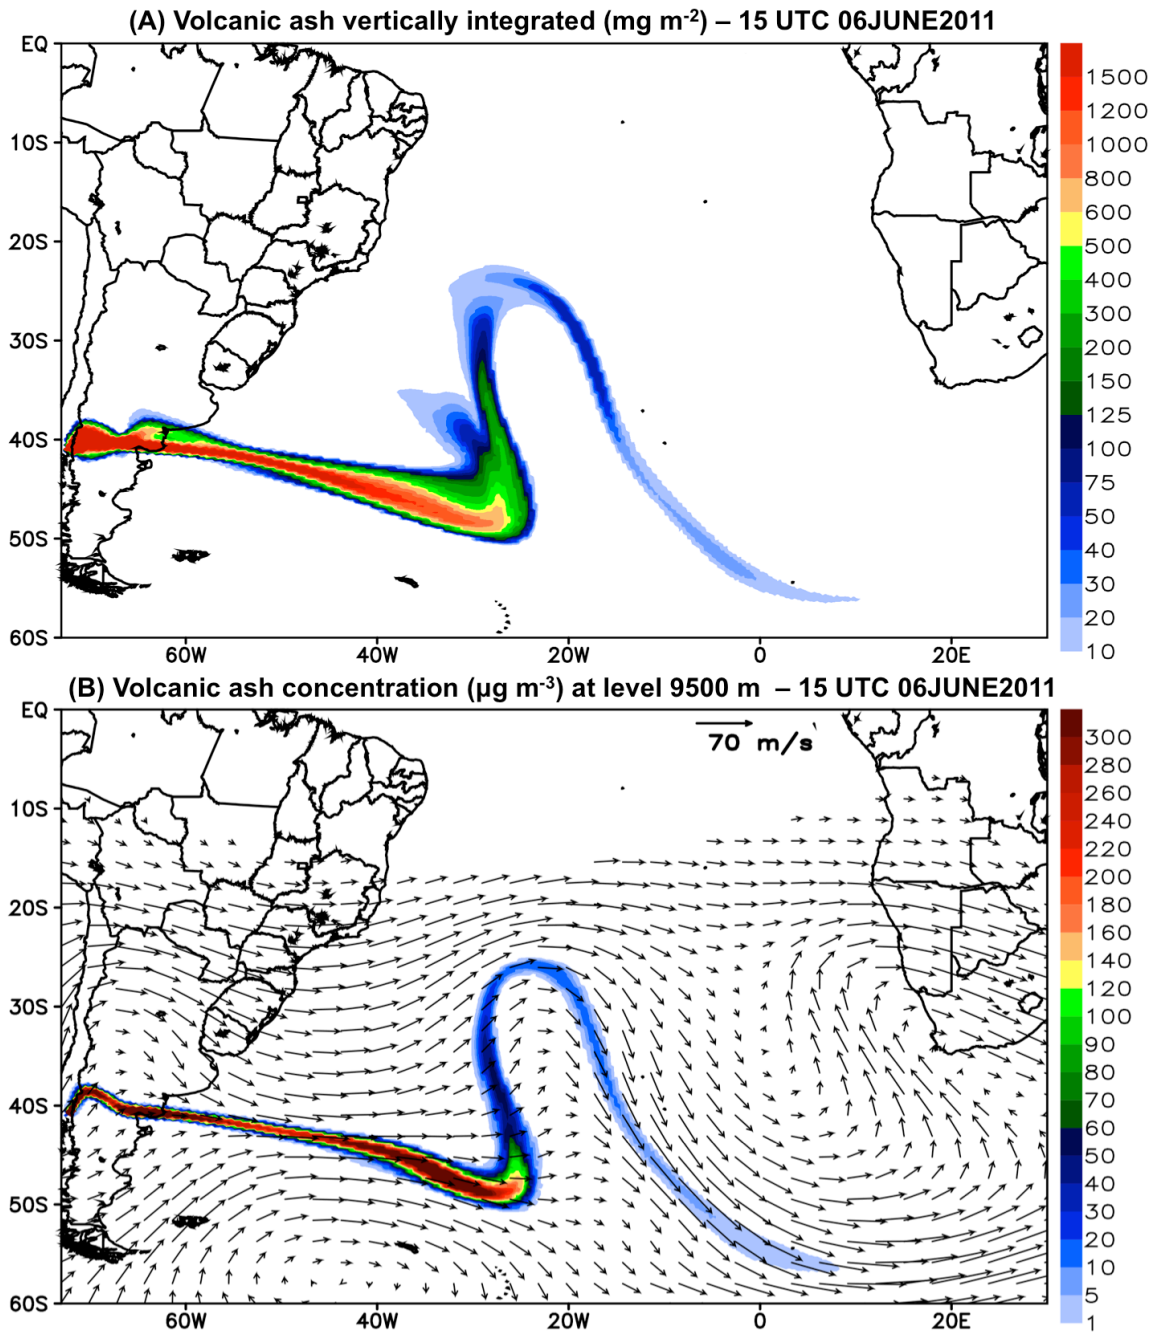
(A) Volcanic ash vertically integrated (mg m$^{-2}$) – 15 UTC 06JUNE2011

EQ
10S
20S
30S
40S
50S
60S
60W
40W
20W
0
20E

1500
1200
1000
800
600
500
400
300
200
150
125
100
75
50
40
30
20
10

(B) Volcanic ash concentration (µg m$^{-3}$) at level 9500 m – 15 UTC 06JUNE2011

70 m/s

EQ
10S
20S
30S
40S
50S
60S
60W
40W
20W
0
20E

300
280
260
240
220
200
180
160
140
120
100
90
80
70
60
50
40
30
20
10
5
1